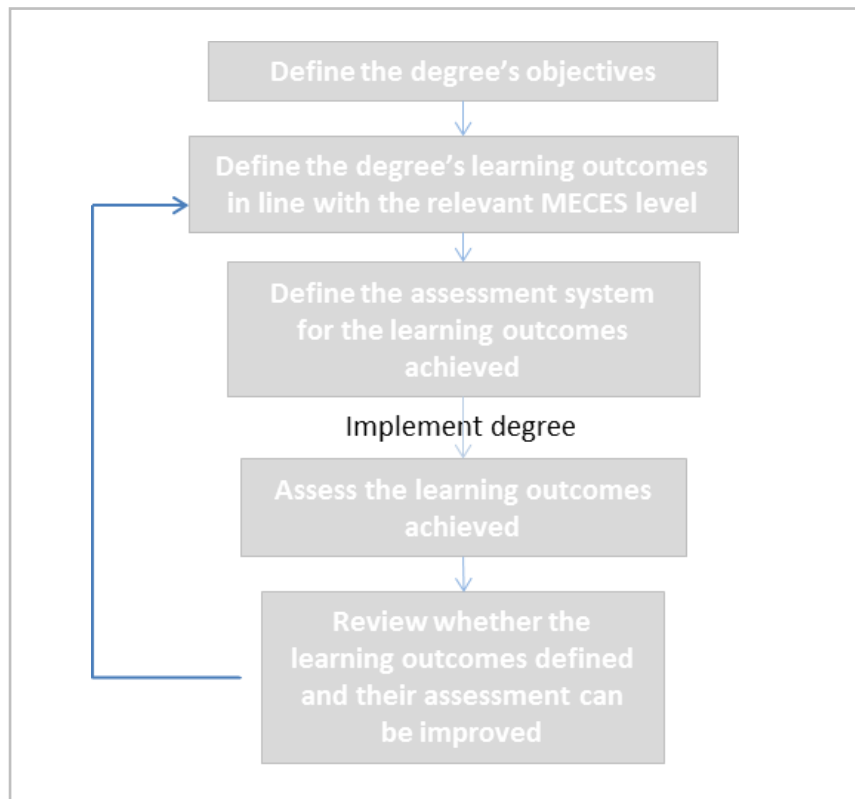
Define the degree's objectives

Define the degree's learning outcomes in line with the relevant MECES level

Define the assessment system for the learning outcomes achieved

Implement degree

Assess the learning outcomes achieved

Review whether the learning outcomes defined and their assessment can be improved